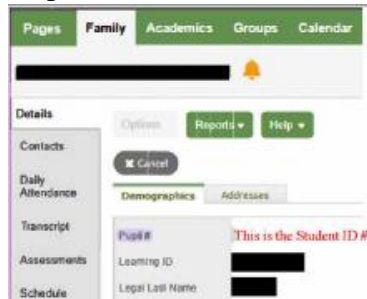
Pages Family Academics Groups Calendar

Details
Contacts
Daily Attendance
Transcript
Assessments
Schedule

Options Reports ▾ Help ▾

✖ Cancel

Demographics Addresses

Pupil# This is the Student ID #
Learning ID
Legal Last Name